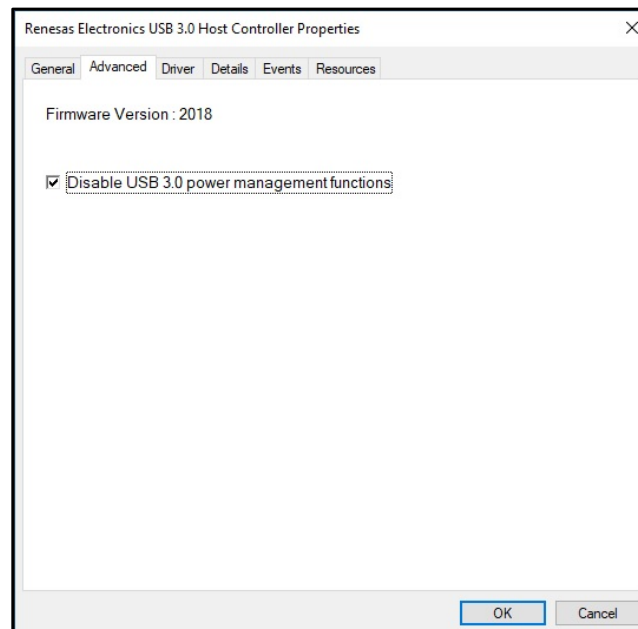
Renesas Electronics USB 3.0 Host Controller Properties ×

General | Advanced | Driver | Details | Events | Resources

Firmware Version : 2018

☑ Disable USB 3.0 power management functions

OK | Cancel